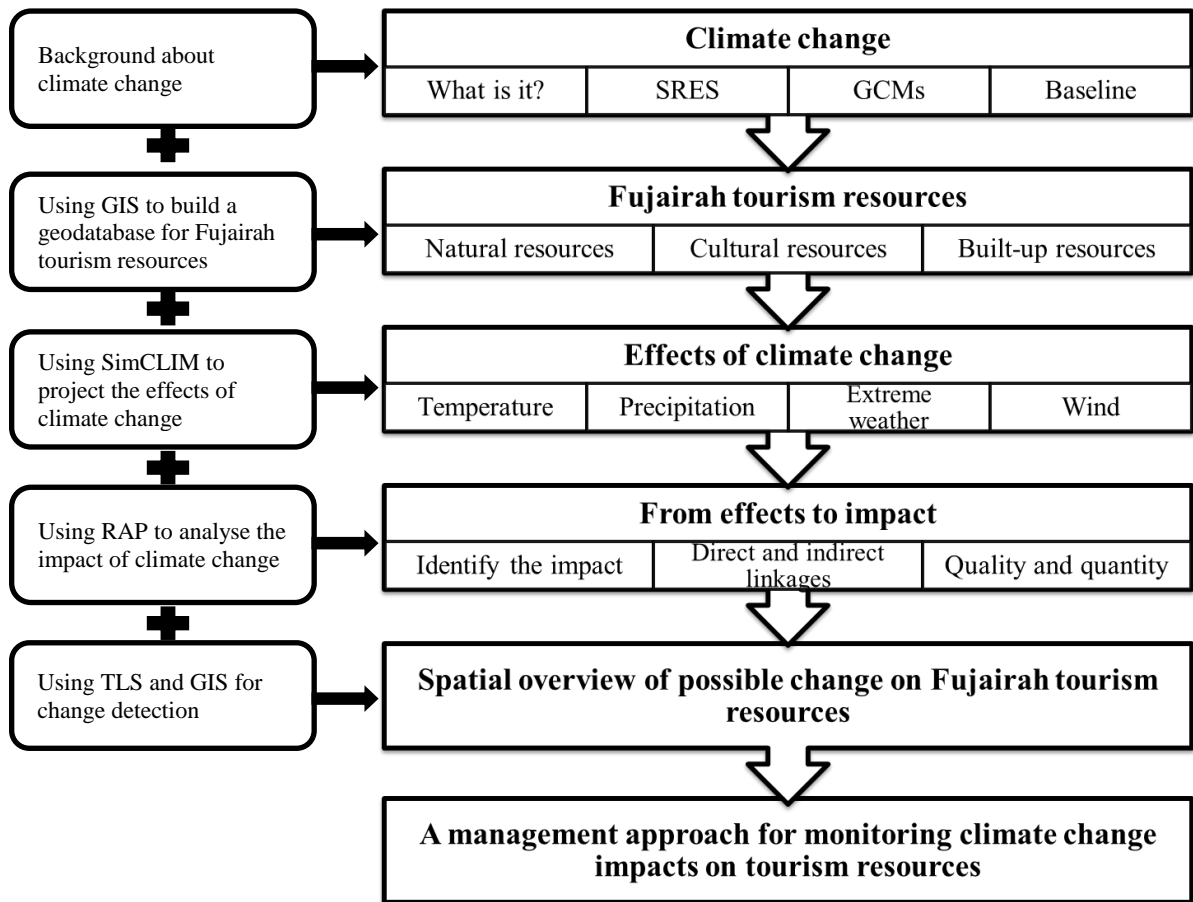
Background about climate change

Climate change

| What is it? | SRES | GCMs | Baseline |
|---|---|---|---|

Using GIS to build a geodatabase for Fujairah tourism resources

Fujairah tourism resources

| Natural resources | Cultural resources | Built-up resources |
|---|---|---|

Using SimCLIM to project the effects of climate change

Effects of climate change

| Temperature | Precipitation | Extreme weather | Wind |
|---|---|---|---|

Using RAP to analyse the impact of climate change

From effects to impact

| Identify the impact | Direct and indirect linkages | Quality and quantity |
|---|---|---|

Using TLS and GIS for change detection

Spatial overview of possible change on Fujairah tourism resources

A management approach for monitoring climate change impacts on tourism resources